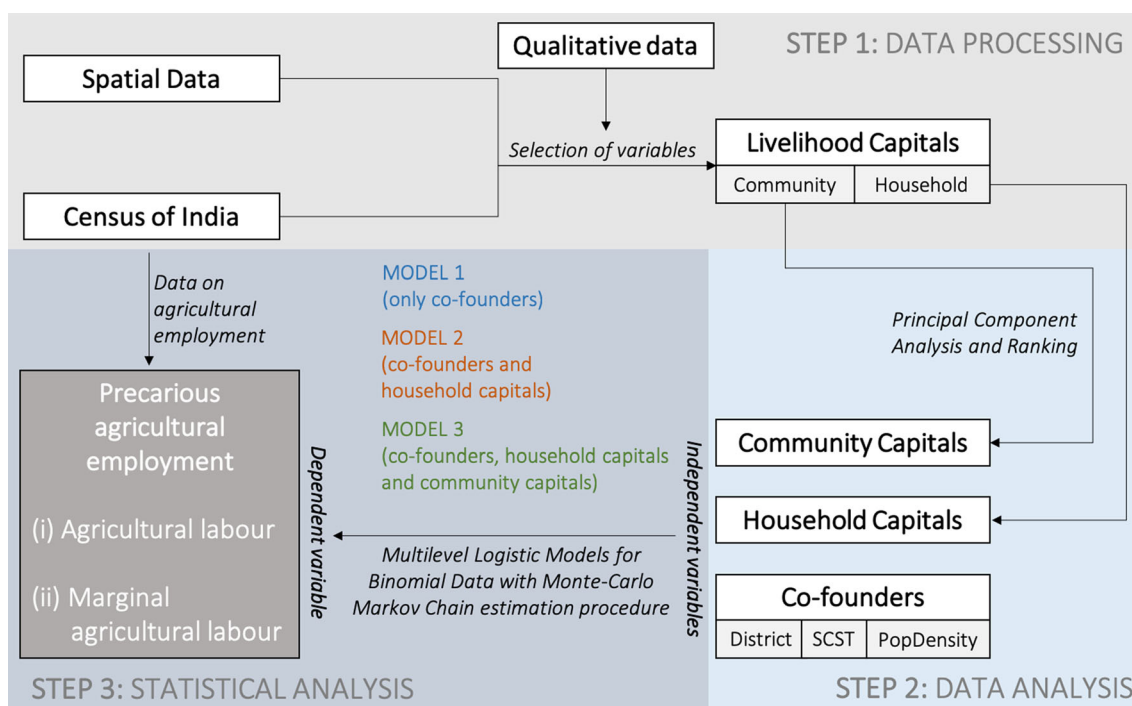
Qualitative data

STEP 1: DATA PROCESSING

Spatial Data

Selection of variables

Livelihood Capitals

Community | Household

Census of India

Data on agricultural employment

MODEL 1
(only co-founders)

MODEL 2
(co-founders and household capitals)

MODEL 3
(co-founders, household capitals and community capitals)

Principal Component Analysis and Ranking

Precarious agricultural employment

(i) Agricultural labour

(ii) Marginal agricultural labour

Dependent variable

Independent variables

Community Capitals

Household Capitals

Multilevel Logistic Models for Binomial Data with Monte-Carlo Markov Chain estimation procedure

Co-founders

District | SCST | PopDensity

STEP 3: STATISTICAL ANALYSIS

STEP 2: DATA ANALYSIS